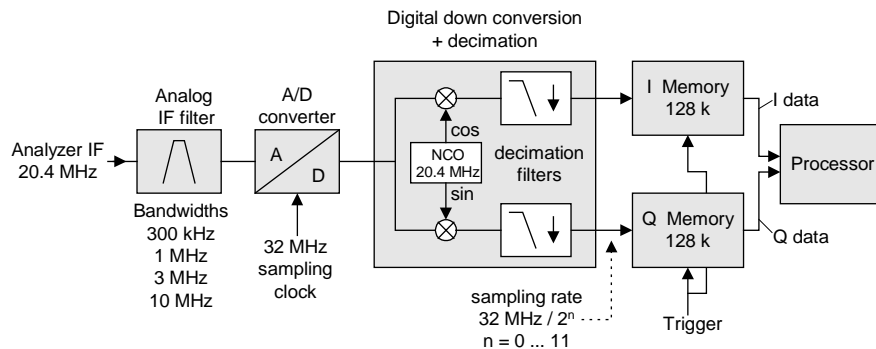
Digital down conversion + decimation

Analog IF filter

A/D converter

Analyzer IF 20.4 MHz

A

D

cos

NCO 20.4 MHz

sin

decimation filters

I Memory 128 k

I data

Processor

Q Memory 128 k

Q data

Bandwidths 300 kHz 1 MHz 3 MHz 10 MHz

32 MHz sampling clock

sampling rate 32 MHz / $2^n$ n = 0 ... 11

Trigger